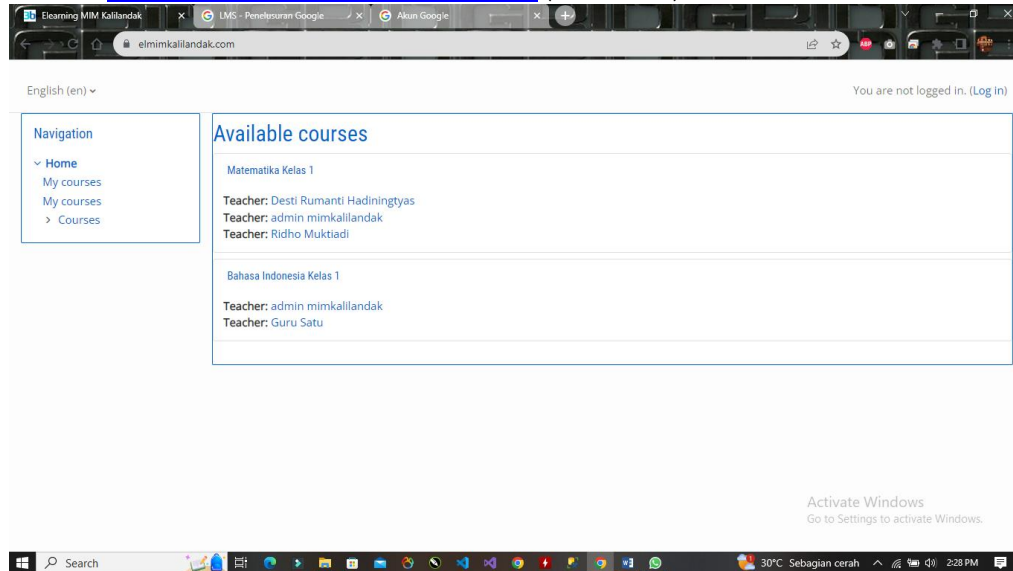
Elearning MIM Kalilandak
LMS - Penelusuran Google
Akun Google
elmimkalilandak.com

English (en)
You are not logged in. (Log in)

Navigation
Home
My courses
My courses
Courses

Available courses

Matematika Kelas 1

Teacher: Desti Rumanti Hadiningtyas
Teacher: admin mimkalilandak
Teacher: Ridho Muktiadi

Bahasa Indonesia Kelas 1

Teacher: admin mimkalilandak
Teacher: Guru Satu

Activate Windows
Go to Settings to activate Windows.

Search
30°C Sebagian cerah
2:28 PM